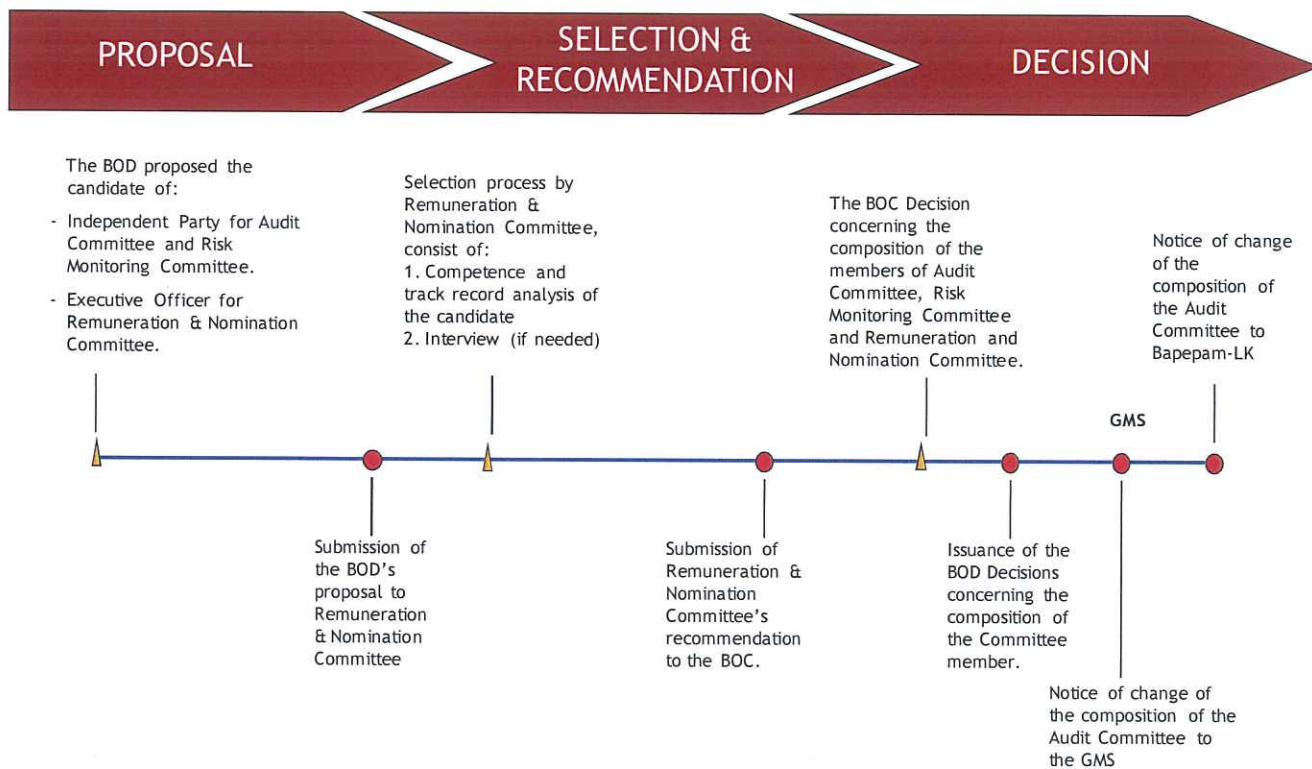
PROPOSAL

SELECTION & RECOMMENDATION

DECISION

The BOD proposed the candidate of:

- Independent Party for Audit Committee and Risk Monitoring Committee.

- Executive Officer for Remuneration & Nomination Committee.

Selection process by Remuneration & Nomination Committee, consist of:
1. Competence and track record analysis of the candidate
2. Interview (if needed)

The BOC Decision concerning the composition of the members of Audit Committee, Risk Monitoring Committee and Remuneration and Nomination Committee.

Notice of change of the composition of the Audit Committee to Bapepam-LK

GMS

Submission of the BOD's proposal to Remuneration & Nomination Committee

Submission of Remuneration & Nomination Committee's recommendation to the BOC.

Issuance of the BOD Decisions concerning the composition of the Committee member.

Notice of change of the composition of the Audit Committee to the GMS